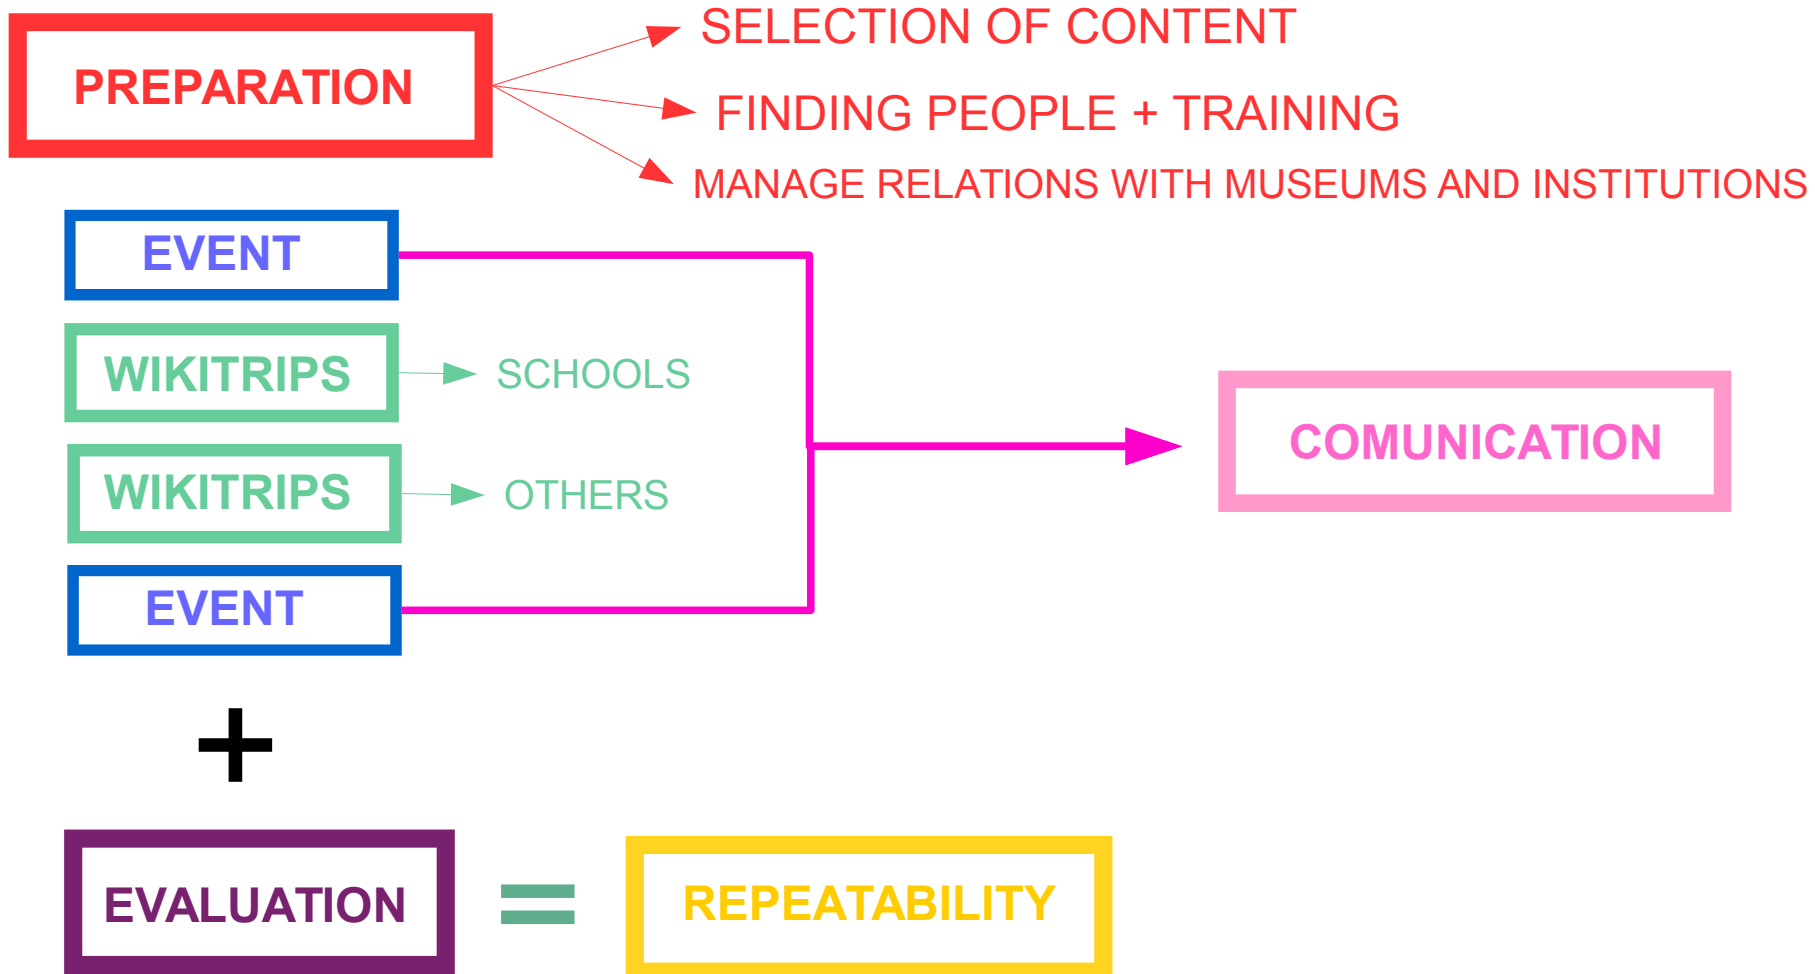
PREPARATION

SELECTION OF CONTENT

FINDING PEOPLE + TRAINING

MANAGE RELATIONS WITH MUSEUMS AND INSTITUTIONS

EVENT

WIKITRIPS

SCHOOLS

WIKITRIPS

OTHERS

EVENT

COMUNICATION

+

EVALUATION

=

REPEATABILITY